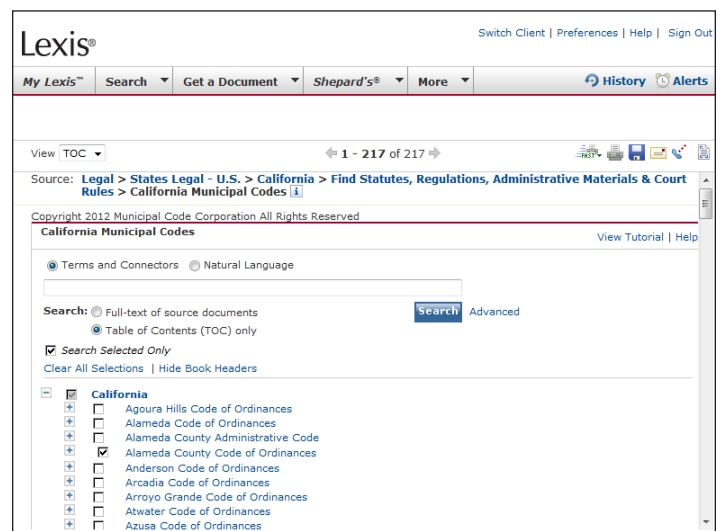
Lexis®

Switch Client | Preferences | Help | Sign Out

My Lexis™ | Search | Get a Document | Shepard's® | More

History | Alerts

View TOC

1 - 217 of 217

FAST

Source: Legal > States Legal - U.S. > California > Find Statutes, Regulations, Administrative Materials & Court Rules > California Municipal Codes

Copyright 2012 Municipal Code Corporation All Rights Reserved

California Municipal Codes

View Tutorial | Help

Terms and Connectors   Natural Language

Search: Full-text of source documents
Table of Contents (TOC) only

Search   Advanced

Search Selected Only

Clear All Selections | Hide Book Headers

California
Agoura Hills Code of Ordinances
Alameda Code of Ordinances
Alameda County Administrative Code
Alameda County Code of Ordinances
Anderson Code of Ordinances
Arcadia Code of Ordinances
Arroyo Grande Code of Ordinances
Atwater Code of Ordinances
Azusa Code of Ordinances